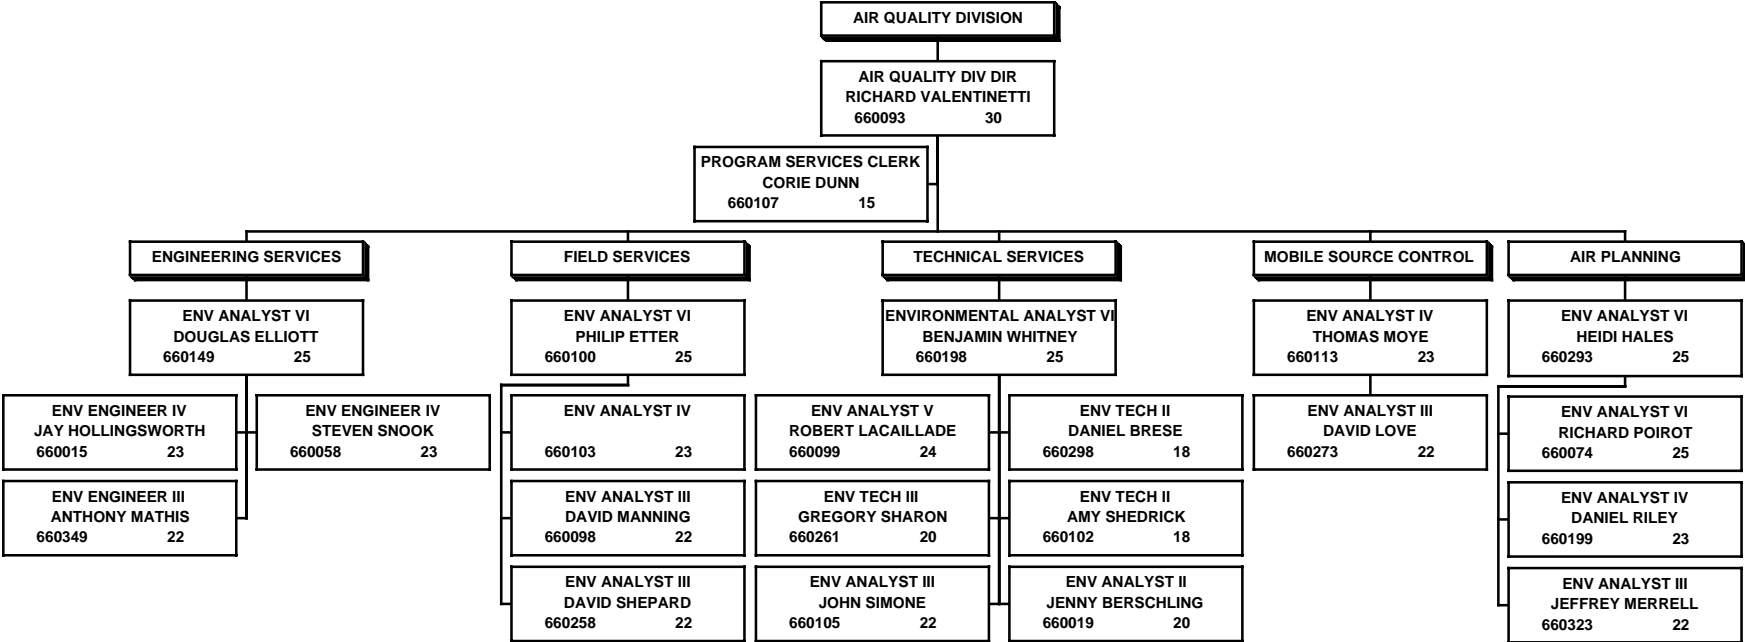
AIR QUALITY DIVISION

AIR QUALITY DIV DIR
RICHARD VALENTINETTI
660093 30

PROGRAM SERVICES CLERK
CORIE DUNN
660107 15

ENGINEERING SERVICES

ENV ANALYST VI
DOUGLAS ELLIOTT
660149 25

ENV ENGINEER IV
JAY HOLLINGSWORTH
660015 23

ENV ENGINEER IV
STEVEN SNOOK
660058 23

ENV ENGINEER III
ANTHONY MATHIS
660349 22

FIELD SERVICES

ENV ANALYST VI
PHILIP ETTER
660100 25

ENV ANALYST IV
660103 23

ENV ANALYST III
DAVID MANNING
660098 22

ENV ANALYST III
DAVID SHEPARD
660258 22

TECHNICAL SERVICES

ENVIRONMENTAL ANALYST VI
BENJAMIN WHITNEY
660198 25

ENV ANALYST V
ROBERT LACAILLADE
660099 24

ENV TECH II
DANIEL BRESE
660298 18

ENV TECH III
GREGORY SHARON
660261 20

ENV TECH II
AMY SHEDRICK
660102 18

ENV ANALYST III
JOHN SIMONE
660105 22

ENV ANALYST II
JENNY BERSCHLING
660019 20

MOBILE SOURCE CONTROL

ENV ANALYST IV
THOMAS MOYE
660113 23

ENV ANALYST III
DAVID LOVE
660273 22

AIR PLANNING

ENV ANALYST VI
HEIDI HALES
660293 25

ENV ANALYST VI
RICHARD POIROT
660074 25

ENV ANALYST IV
DANIEL RILEY
660199 23

ENV ANALYST III
JEFFREY MERRELL
660323 22